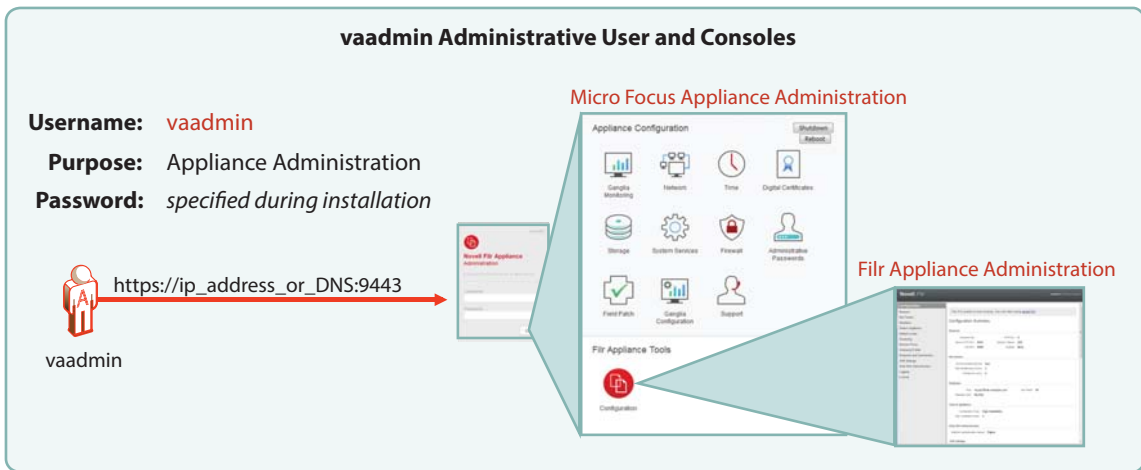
vaadmin Administrative User and Consoles

Username: vaadmin

Purpose: Appliance Administration

Password: specified during installation

https://ip_address_or_DNS:9443

vaadmin

Micro Focus Appliance Administration

Appliance Configuration

Shutdown

Reboot

Ganglia Monitoring

Network

Time

Digital Certificates

Storage

System Services

Firewall

Administrative Passwords

Field Patch

Ganglia Configuration

Support

Filr Appliance Tools

Configuration

Filr Appliance Administration

Novell Filr Appliance Administration

Novell Filr

Configuration Summary

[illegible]